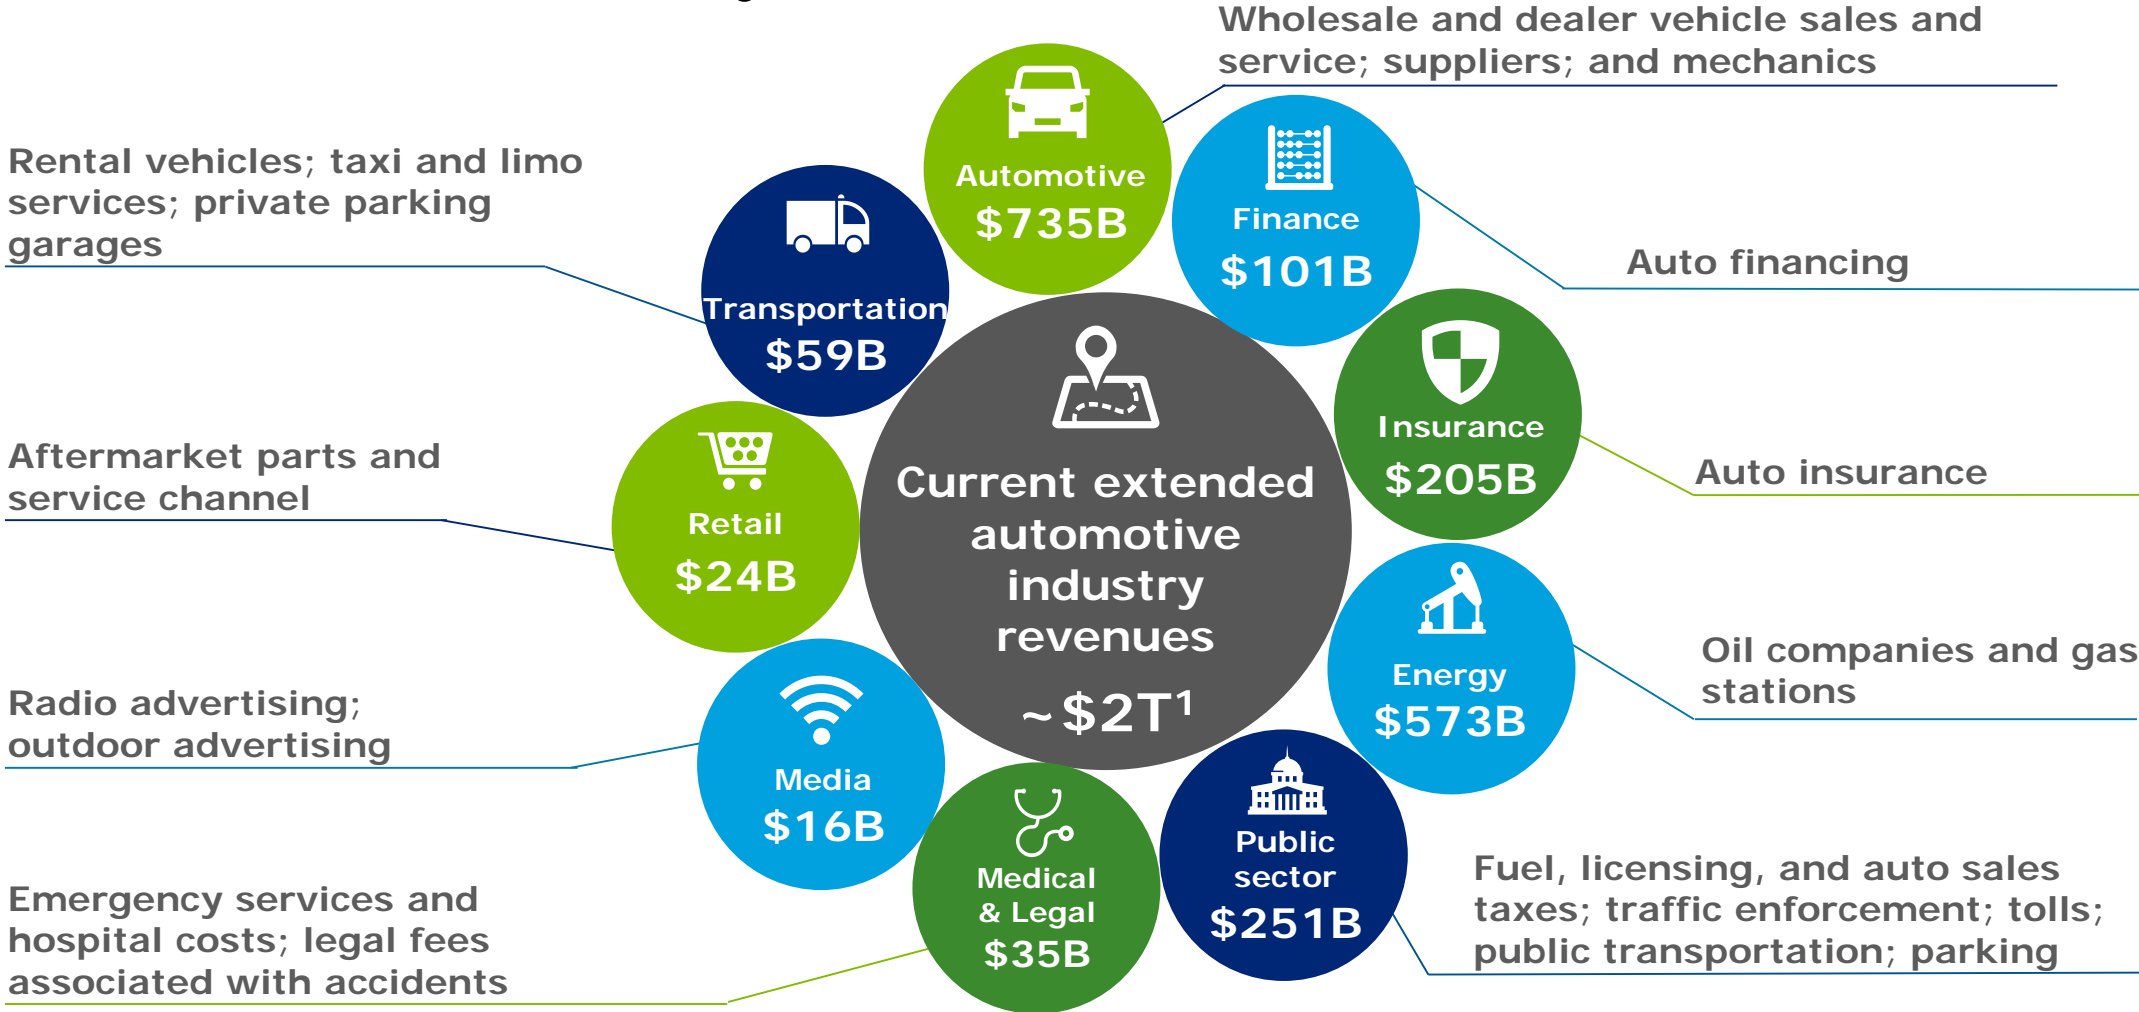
Wholesale and dealer vehicle sales and service; suppliers; and mechanics

Rental vehicles; taxi and limo services; private parking garages

Automotive
$735B

Finance
$101B

Auto financing

Transportation
$59B

Insurance
$205B

Auto insurance

Aftermarket parts and service channel

Retail
$24B

Current extended automotive industry revenues
~$2T$^1$

Energy
$573B

Oil companies and gas stations

Radio advertising; outdoor advertising

Media
$16B

Medical & Legal
$35B

Public sector
$251B

Fuel, licensing, and auto sales taxes; traffic enforcement; tolls; public transportation; parking

Emergency services and hospital costs; legal fees associated with accidents